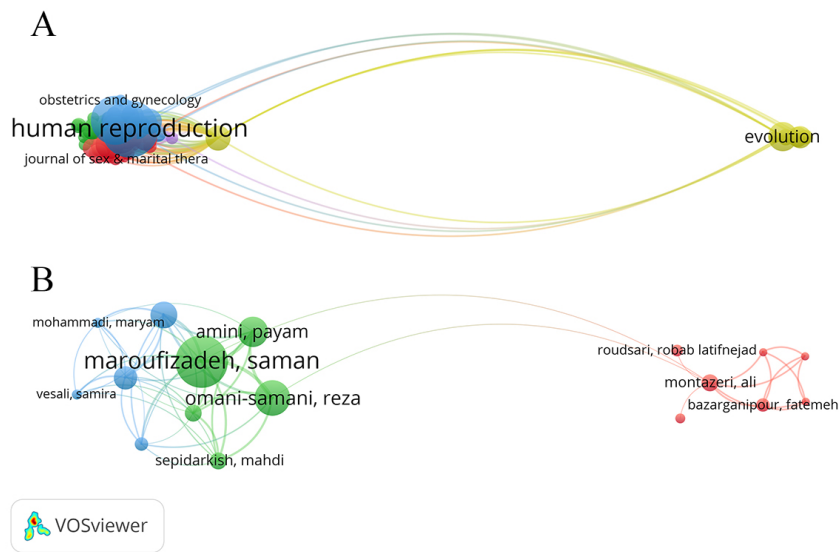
A

obstetrics and gynecology
human reproduction
journal of sex & marital thera
evolution

B

mohammadi, maryam
amini, payam
maroufizadeh, saman
vesali, samira
omani-samani, reza
sepidarkish, mahdi
roudsari, robab latifnejad
montazeri, ali
bazarganipour, fatemeh

VOSviewer